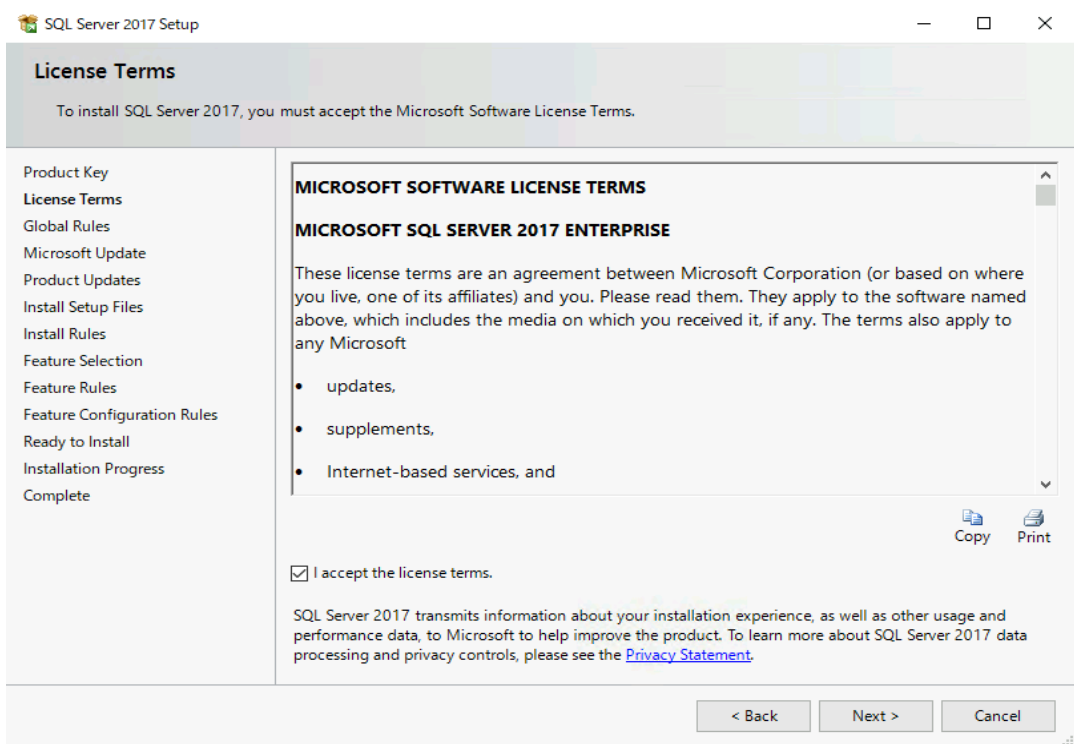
SQL Server 2017 Setup

License Terms

To install SQL Server 2017, you must accept the Microsoft Software License Terms.

Product Key
License Terms
Global Rules
Microsoft Update
Product Updates
Install Setup Files
Install Rules
Feature Selection
Feature Rules
Feature Configuration Rules
Ready to Install
Installation Progress
Complete

MICROSOFT SOFTWARE LICENSE TERMS

MICROSOFT SQL SERVER 2017 ENTERPRISE

These license terms are an agreement between Microsoft Corporation (or based on where you live, one of its affiliates) and you. Please read them. They apply to the software named above, which includes the media on which you received it, if any. The terms also apply to any Microsoft

• updates,

• supplements,

• Internet-based services, and

Copy
Print

I accept the license terms.

SQL Server 2017 transmits information about your installation experience, as well as other usage and performance data, to Microsoft to help improve the product. To learn more about SQL Server 2017 data processing and privacy controls, please see the Privacy Statement.

< Back
Next >
Cancel